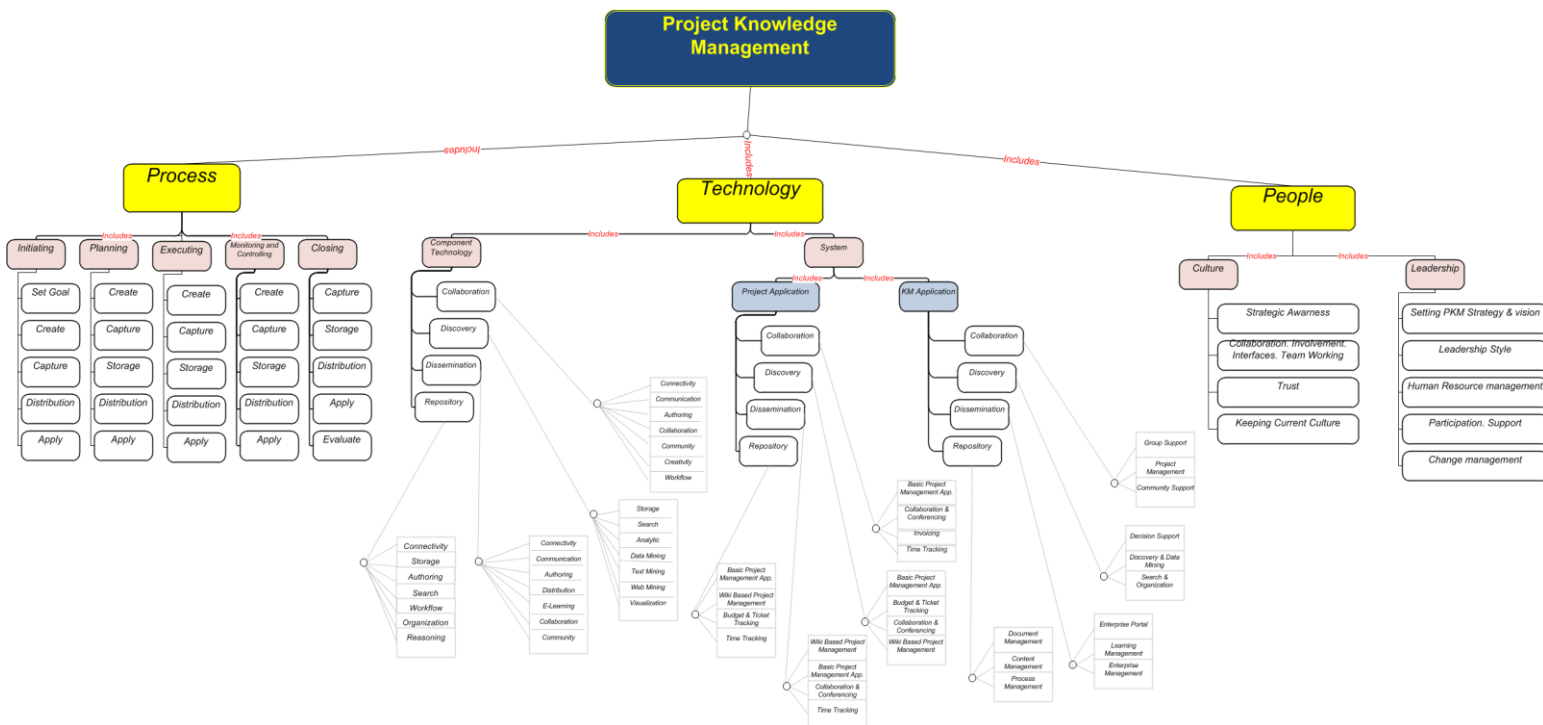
Project Knowledge Management

Includes
Includes
Includes

Process

Includes
Includes

Initiating
Planning
Executing
Monitoring and Controlling
Closing

Set Goal
Create
Capture
Distribution
Apply

Create
Capture
Storage
Distribution
Apply

Create
Capture
Storage
Distribution
Apply

Create
Capture
Storage
Distribution
Apply

Capture
Storage
Distribution
Apply
Evaluate

Technology

Includes
Includes

Component Technology

Collaboration
Discovery
Dissemination
Repository

Connectivity
Communication
Authoring
Collaboration
Community
Creativity
Workflow

Storage
Search
Analytic
Data Mining
Text Mining
Web Mining
Visualization

Connectivity
Communication
Authoring
Distribution
E-Learning
Collaboration
Community

Connectivity
Storage
Authoring
Search
Workflow
Organization
Reasoning

System

Includes
Includes

Project Application

Collaboration
Discovery
Dissemination
Repository

Basic Project Management App.
Collaboration & Conferencing
Invoicing
Time Tracking

Basic Project Management App.
Budget & Ticket Tracking
Collaboration & Conferencing
Wiki Based Project Management

Basic Project Management App.
Wiki Based Project Management
Budget & Ticket Tracking
Time Tracking

Wiki Based Project Management
Basic Project Management App.
Collaboration & Conferencing
Time Tracking

KM Application

Collaboration
Discovery
Dissemination
Repository

Group Support
Project Management
Community Support

Decision Support
Discovery & Data Mining
Search & Organization

Enterprise Portal
Learning Management
Enterprise Management

Document Management
Content Management
Process Management

People

Includes
Includes

Culture

Strategic Awarness
Collaboration. Involvement. Interfaces. Team Working
Trust
Keeping Current Culture

Leadership

Setting PKM Strategy & vision
Leadership Style
Human Resource management
Participation. Support
Change management